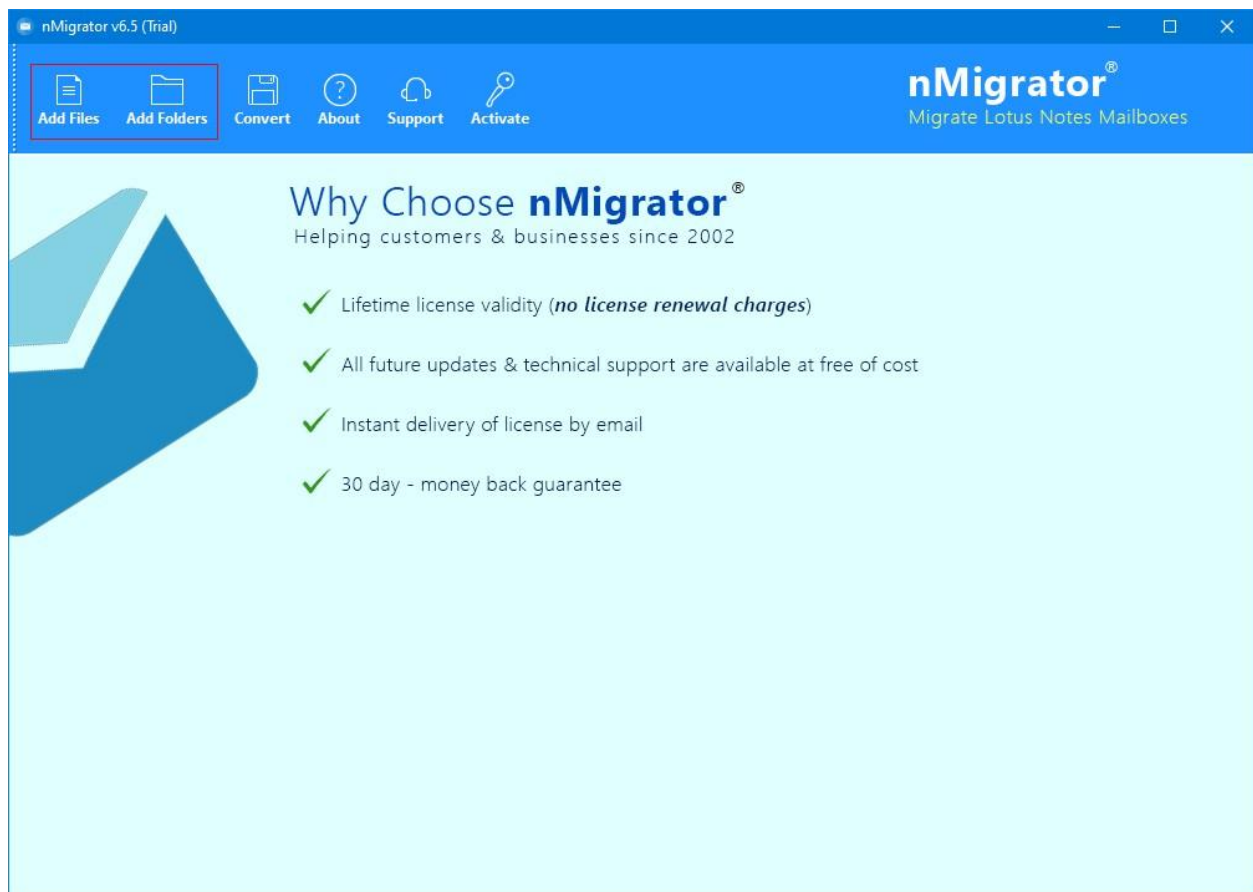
nMigrator v6.5 (Trial)

Add Files Add Folders Convert About Support Activate

nMigrator®
Migrate Lotus Notes Mailboxes

Why Choose nMigrator®
Helping customers & businesses since 2002

Lifetime license validity (*no license renewal charges*)

All future updates & technical support are available at free of cost

Instant delivery of license by email

30 day - money back guarantee